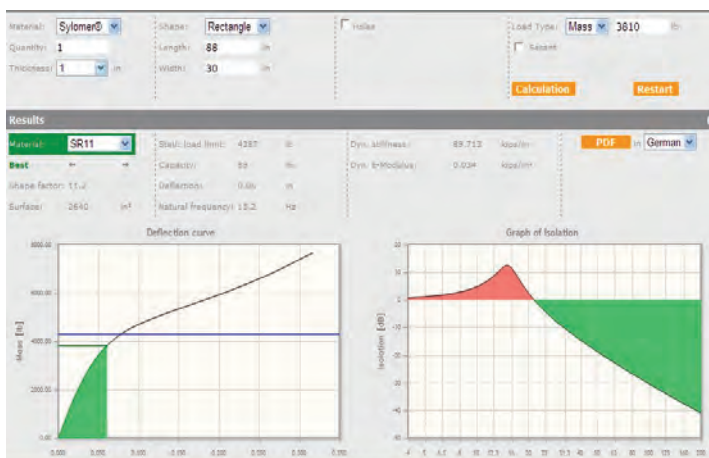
Material: Sylomer® Shape: Rectangle Holes Load Type: Mass 3810 lb
Quantity: 1 Length: 88 in Seismic
Thickness: 1 in Width: 30 in
Calculation Restart

Results

Material: SR11 Static load limit: 4387 lb Dyn. stiffness: 89.713 kips/in PDF in German
Best ← → Capacity: 86 % Dyn. E-Modulus: 0.034 kips/in²
Shape factor: 11.2 Deflection: 0.06 in
Surface: 2640 in² Natural frequency: 13.2 Hz

Deflection curve
8000.00
6000.00
4000.00
2000.00
0.00
Mass [lb]
0.000 0.050 0.100 0.150 0.200 0.250 0.300

Graph of isolation
20
10
0
-10
-20
-30
-40
-50
Isolation [dB]
4 5 6.3 8 10 12.5 16 20 25 31.5 40 50 63 80 100 125 160 200